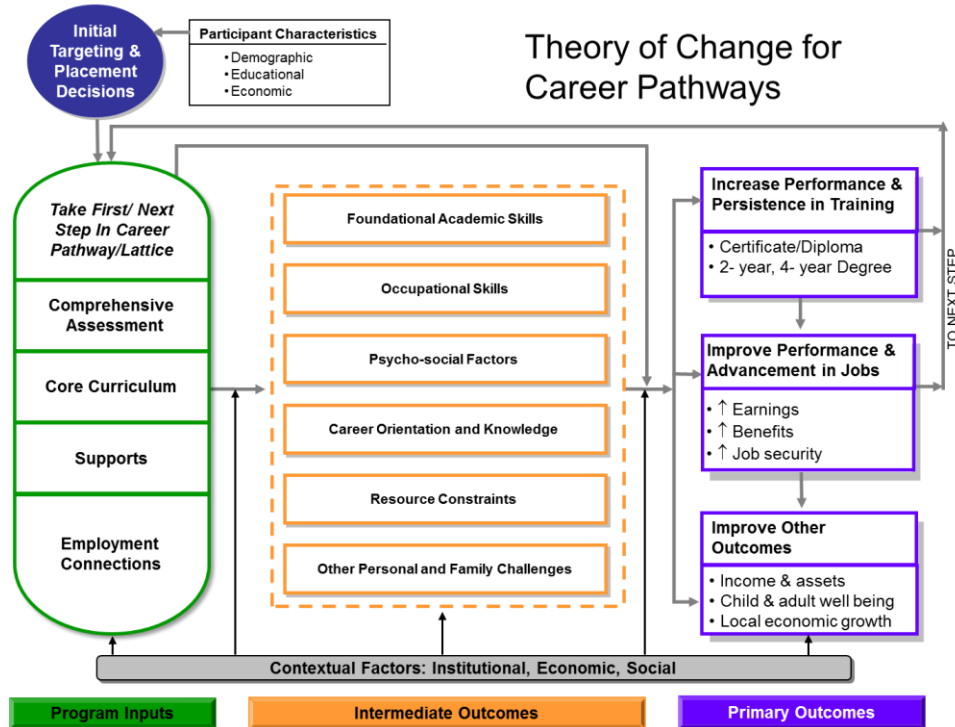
Initial Targeting & Placement Decisions

Participant Characteristics
• Demographic
• Educational
• Economic

Theory of Change for Career Pathways

Take First/ Next Step In Career Pathway/Lattice

Comprehensive Assessment

Core Curriculum

Supports

Employment Connections

Foundational Academic Skills

Occupational Skills

Psycho-social Factors

Career Orientation and Knowledge

Resource Constraints

Other Personal and Family Challenges

Increase Performance & Persistence in Training
• Certificate/Diploma
• 2- year, 4- year Degree

Improve Performance & Advancement in Jobs
• ↑ Earnings
• ↑ Benefits
• ↑ Job security

Improve Other Outcomes
• Income & assets
• Child & adult well being
• Local economic growth

TO NEXT STEP

Contextual Factors: Institutional, Economic, Social

Program Inputs

Intermediate Outcomes

Primary Outcomes